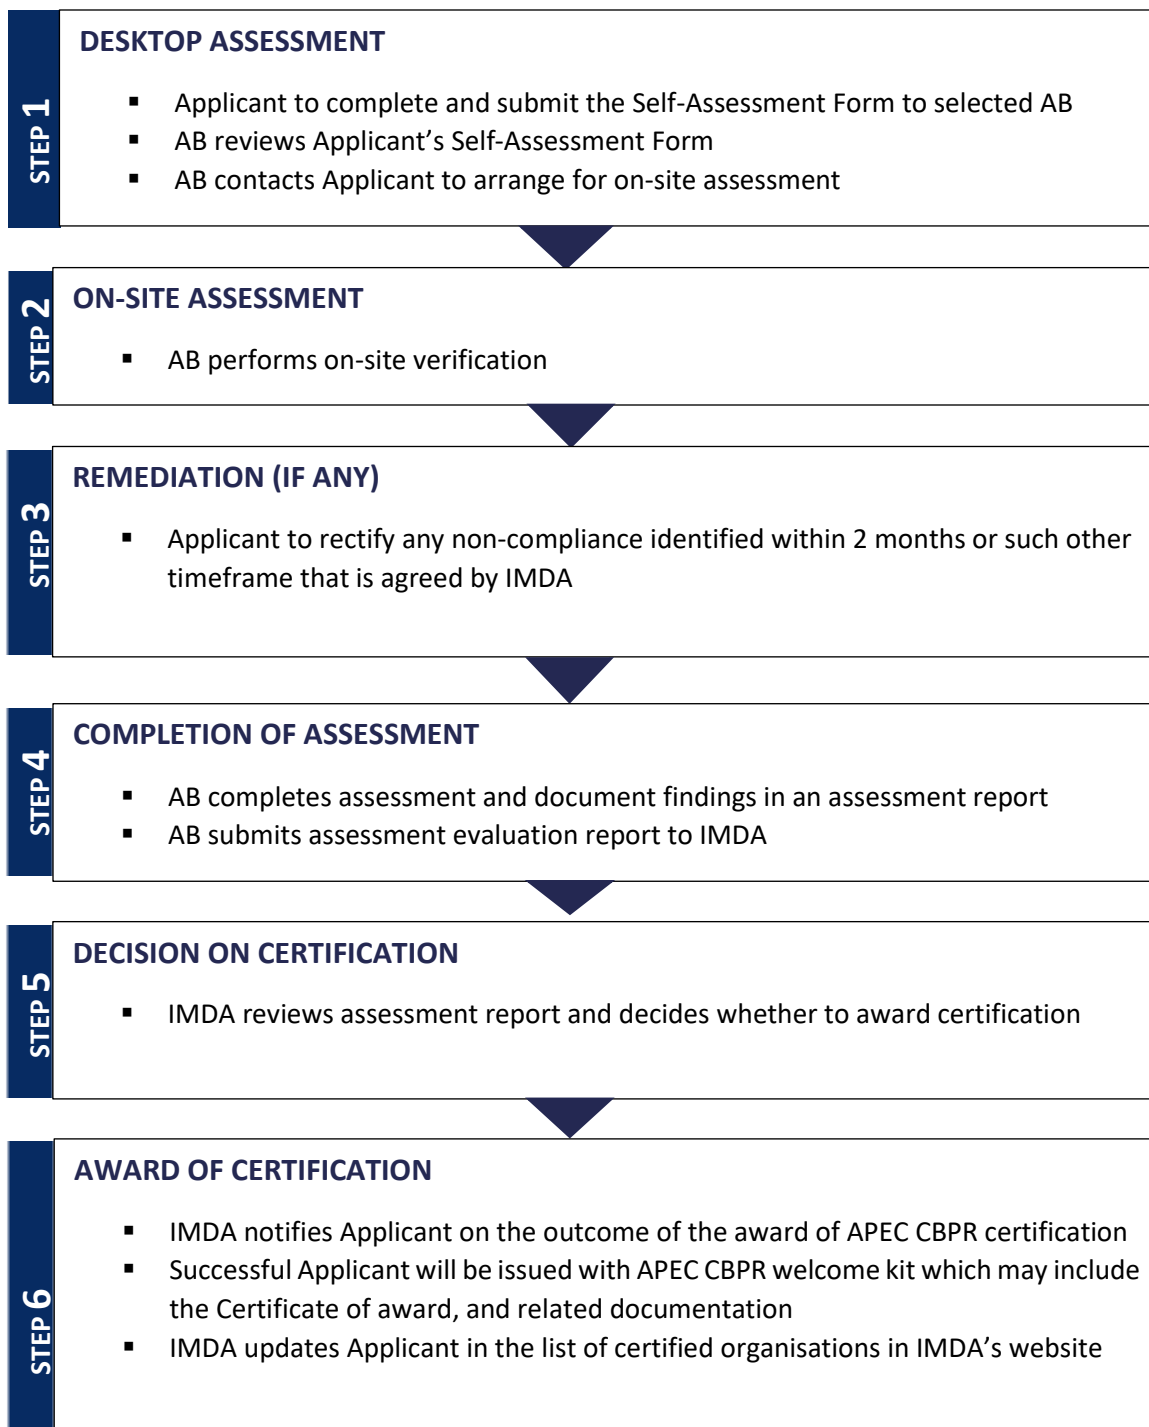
STEP 1

DESKTOP ASSESSMENT

- Applicant to complete and submit the Self-Assessment Form to selected AB
- AB reviews Applicant’s Self-Assessment Form
- AB contacts Applicant to arrange for on-site assessment

STEP 2

ON-SITE ASSESSMENT

- AB performs on-site verification

STEP 3

REMEDIATION (IF ANY)

- Applicant to rectify any non-compliance identified within 2 months or such other timeframe that is agreed by IMDA

STEP 4

COMPLETION OF ASSESSMENT

- AB completes assessment and document findings in an assessment report
- AB submits assessment evaluation report to IMDA

STEP 5

DECISION ON CERTIFICATION

- IMDA reviews assessment report and decides whether to award certification

STEP 6

AWARD OF CERTIFICATION

- IMDA notifies Applicant on the outcome of the award of APEC CBPR certification
- Successful Applicant will be issued with APEC CBPR welcome kit which may include the Certificate of award, and related documentation
- IMDA updates Applicant in the list of certified organisations in IMDA’s website